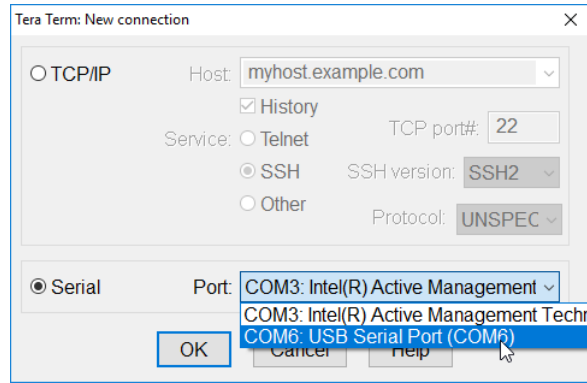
Tera Term: New connection

X

TCP/IP

Host: myhost.example.com

History

Service: Telnet

TCP port#: 22

SSH

SSH version: SSH2

Other

Protocol: UNSPEC

Serial

Port: COM3: Intel(R) Active Management

COM3: Intel(R) Active Management Techn

COM6: USB Serial Port (COM6)

OK

Cancel

Help